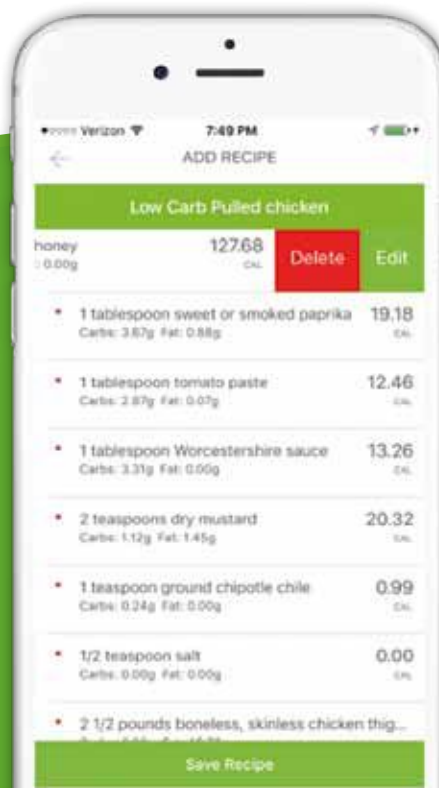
••••• Verizon 7:49 PM

ADD RECIPE

Low Carb Pulled chicken

honey
0.00g

127.68
CAL

Delete

Edit

1 tablespoon sweet or smoked paprika
Carbs: 3.67g Fat: 0.88g
19.18
CAL

1 tablespoon tomato paste
Carbs: 2.87g Fat: 0.07g
12.46
CAL

1 tablespoon Worcestershire sauce
Carbs: 3.31g Fat: 0.00g
13.26
CAL

2 teaspoons dry mustard
Carbs: 1.12g Fat: 1.45g
20.32
CAL

1 teaspoon ground chipotle chile
Carbs: 0.24g Fat: 0.00g
0.99
CAL

1/2 teaspoon salt
Carbs: 0.00g Fat: 0.00g
0.00
CAL

2 1/2 pounds boneless, skinless chicken thig...
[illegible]

Save Recipe